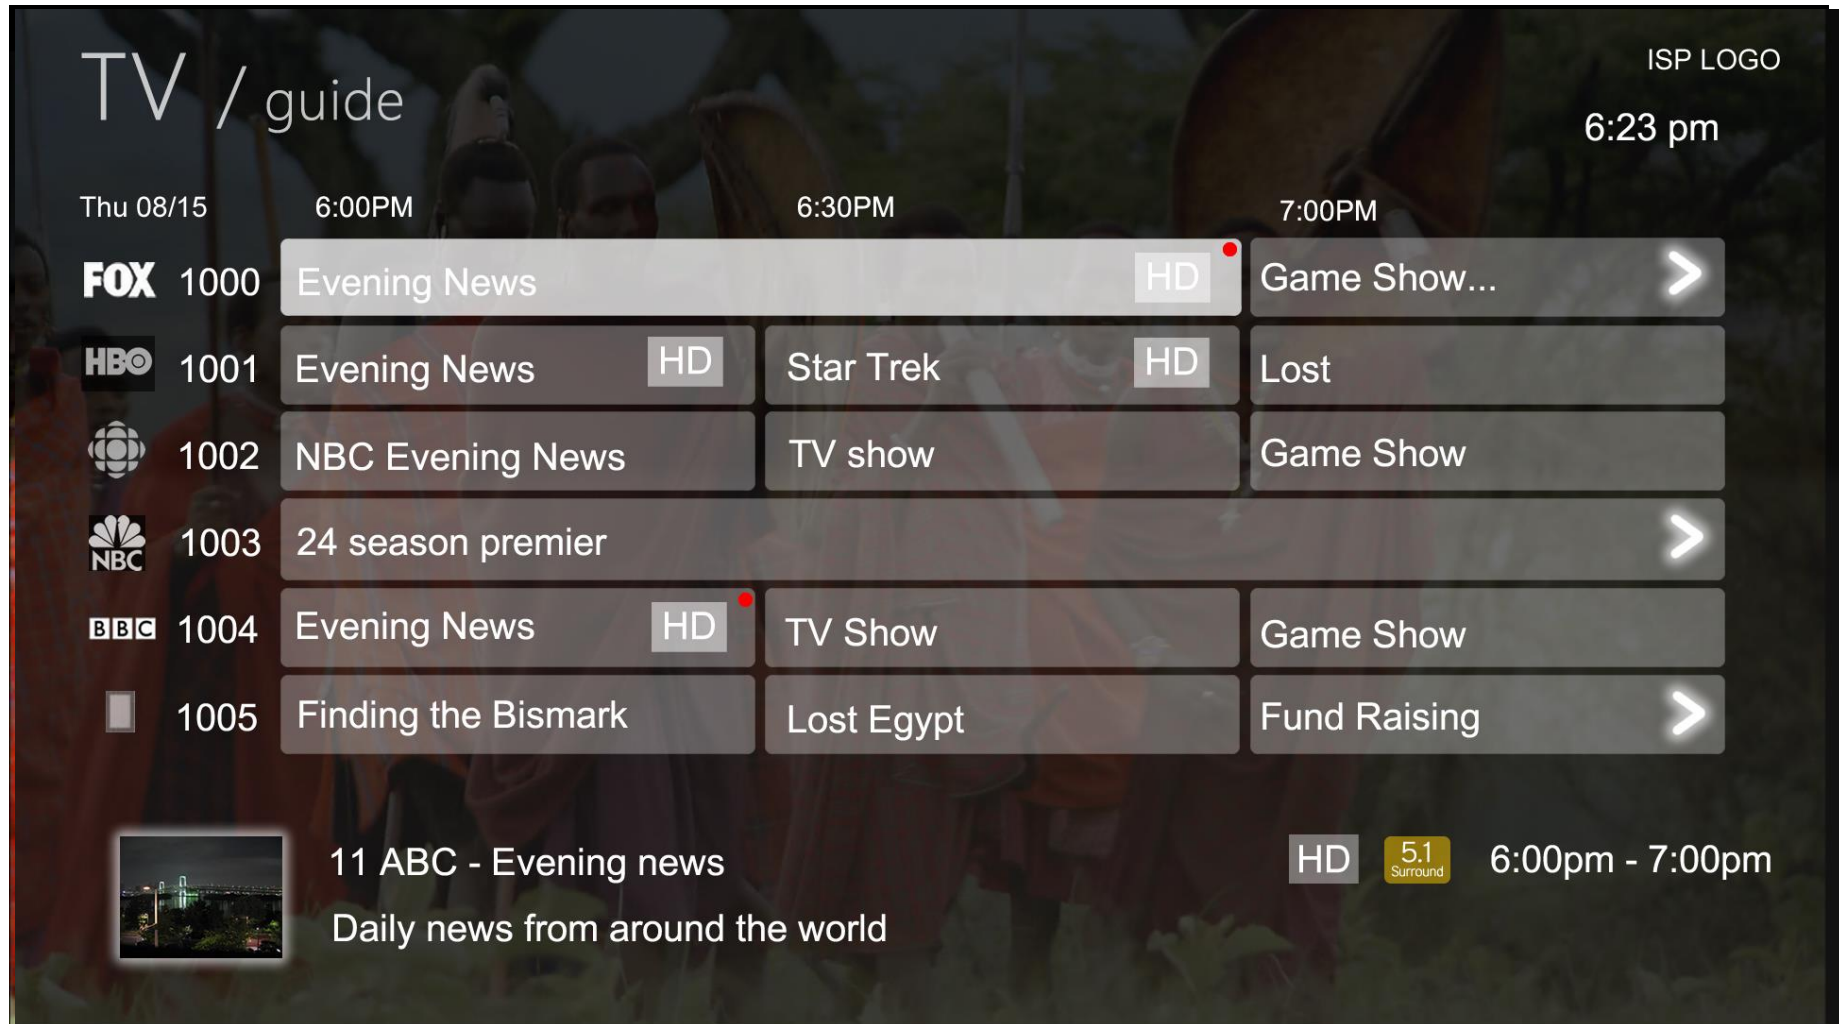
TV / guide

ISP LOGO

6:23 pm

| Thu 08/15 | 6:00PM | 6:30PM | 7:00PM |
|---|---|---|---|
| FOX 1000 | Evening News HD | | Game Show... > |
| HBO 1001 | Evening News HD | Star Trek HD | Lost |
| 1002 | NBC Evening News | TV show | Game Show |
| NBC 1003 | 24 season premier | | > |
| BBC 1004 | Evening News HD | TV Show | Game Show |
| 1005 | Finding the Bismark | Lost Egypt | Fund Raising > |

11 ABC - Evening news

Daily news from around the world

HD 5.1 Surround 6:00pm - 7:00pm